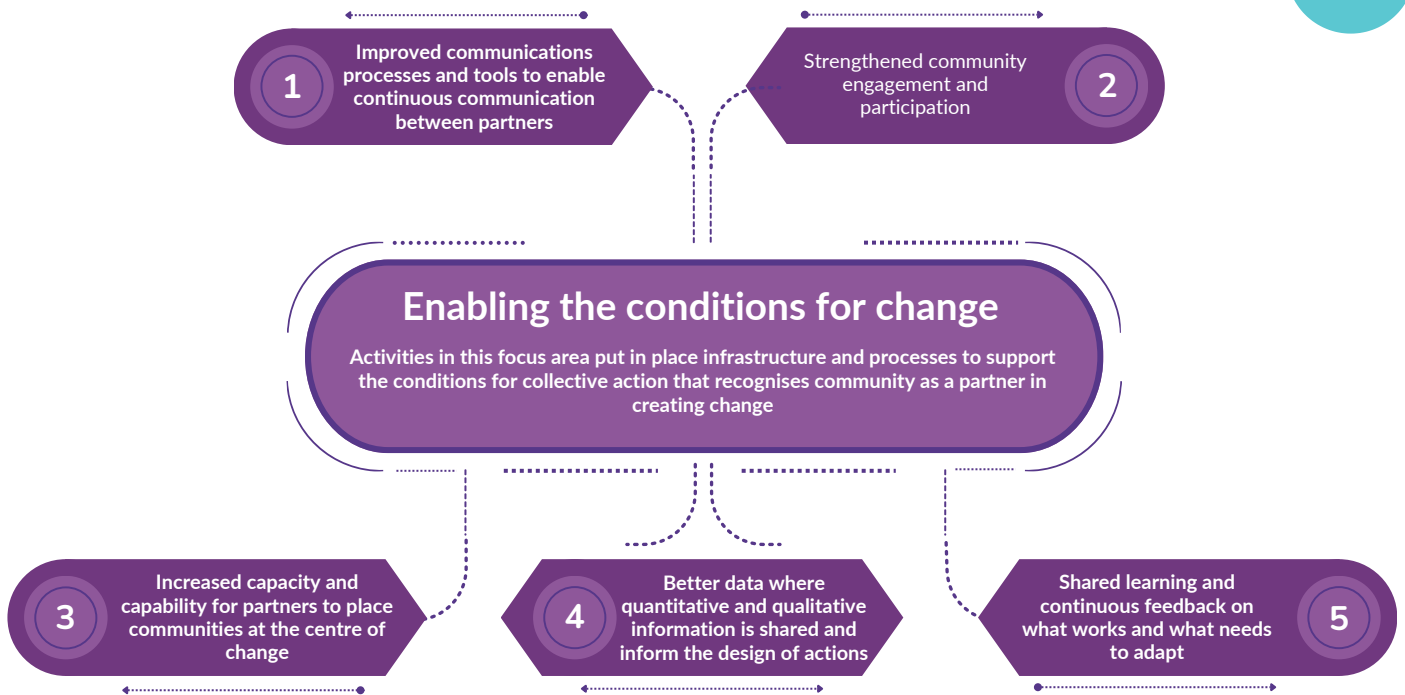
1

Improved communications processes and tools to enable continuous communication between partners

Strengthened community engagement and participation

2

Enabling the conditions for change

Activities in this focus area put in place infrastructure and processes to support the conditions for collective action that recognises community as a partner in creating change

3

Increased capacity and capability for partners to place communities at the centre of change

4

Better data where quantitative and qualitative information is shared and inform the design of actions

Shared learning and continuous feedback on what works and what needs to adapt

5